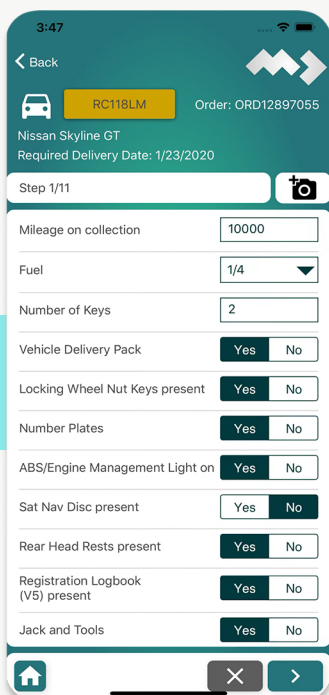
3:47

Back

RC118LM

Order: ORD12897055

Nissan Skyline GT
Required Delivery Date: 1/23/2020

Step 1/11

| | |
|---|---|
| Mileage on collection | 10000 |
| Fuel | 1/4 |
| Number of Keys | 2 |
| Vehicle Delivery Pack | Yes No |
| Locking Wheel Nut Keys present | Yes No |
| Number Plates | Yes No |
| ABS/Engine Management Light on | Yes No |
| Sat Nav Disc present | Yes No |
| Rear Head Rests present | Yes No |
| Registration Logbook (V5) present | Yes No |
| Jack and Tools | Yes No |